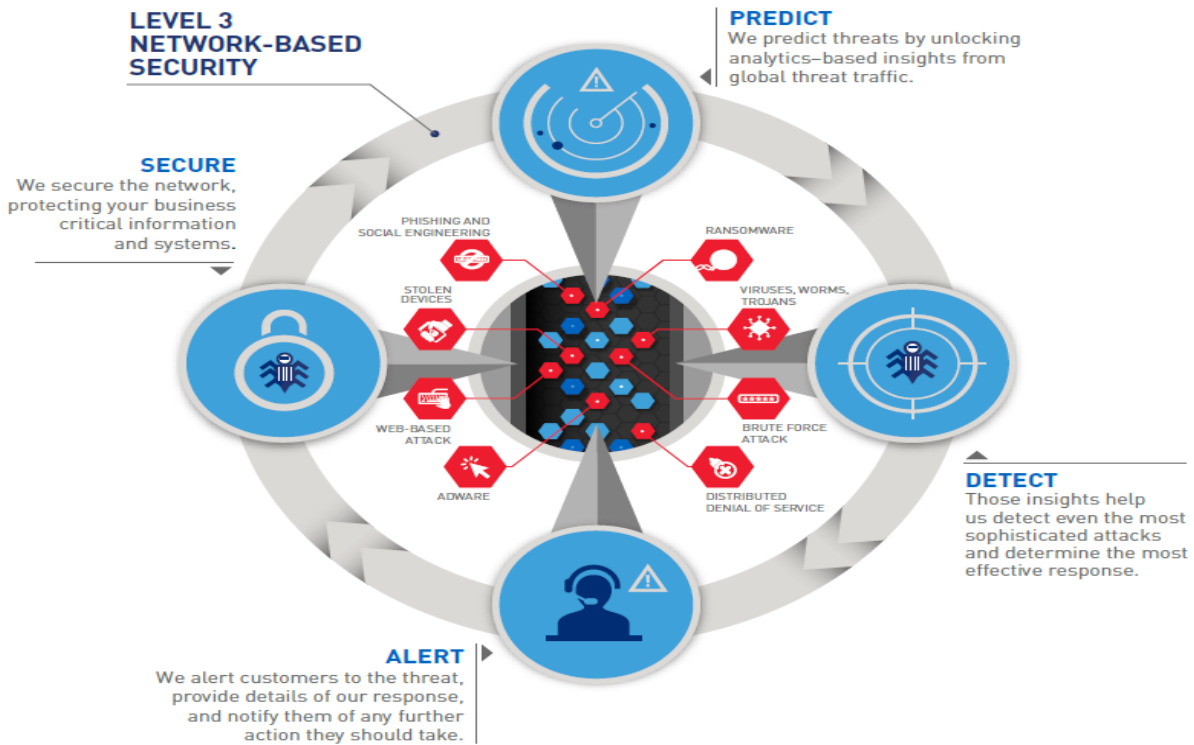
LEVEL 3
NETWORK-BASED
SECURITY

PREDICT
We predict threats by unlocking analytics–based insights from global threat traffic.

SECURE
We secure the network, protecting your business critical information and systems.

PHISHING AND SOCIAL ENGINEERING

RANSOMWARE

STOLEN DEVICES

VIRUSES, WORMS, TROJANS

WEB-BASED ATTACK

BRUTE FORCE ATTACK

ADWARE

DISTRIBUTED DENIAL OF SERVICE

DETECT
Those insights help us detect even the most sophisticated attacks and determine the most effective response.

ALERT
We alert customers to the threat, provide details of our response, and notify them of any further action they should take.